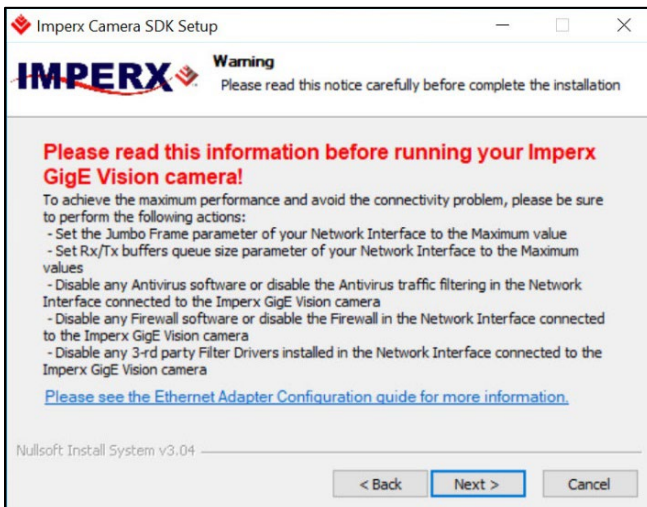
Imperx Camera SDK Setup

IMPERX

Warning
Please read this notice carefully before complete the installation

Please read this information before running your Imperx GigE Vision camera!

To achieve the maximum performance and avoid the connectivity problem, please be sure to perform the following actions:
- Set the Jumbo Frame parameter of your Network Interface to the Maximum value
- Set Rx/Tx buffers queue size parameter of your Network Interface to the Maximum values
- Disable any Antivirus software or disable the Antivirus traffic filtering in the Network Interface connected to the Imperx GigE Vision camera
- Disable any Firewall software or disable the Firewall in the Network Interface connected to the Imperx GigE Vision camera
- Disable any 3-rd party Filter Drivers installed in the Network Interface connected to the Imperx GigE Vision camera

Please see the Ethernet Adapter Configuration guide for more information.

Nullsoft Install System v3.04

< Back
Next >
Cancel